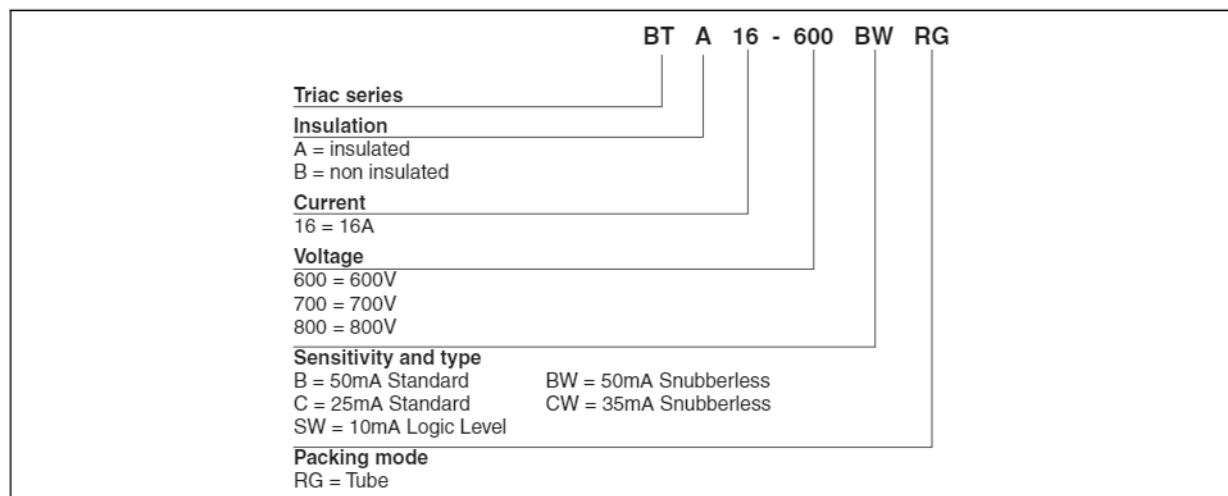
BT A 16 - 600 BW RG

Triac series

Insulation
A = insulated
B = non insulated

Current
16 = 16A

Voltage
600 = 600V
700 = 700V
800 = 800V

Sensitivity and type
B = 50mA Standard
C = 25mA Standard
SW = 10mA Logic Level
BW = 50mA Snubberless
CW = 35mA Snubberless

Packing mode
RG = Tube